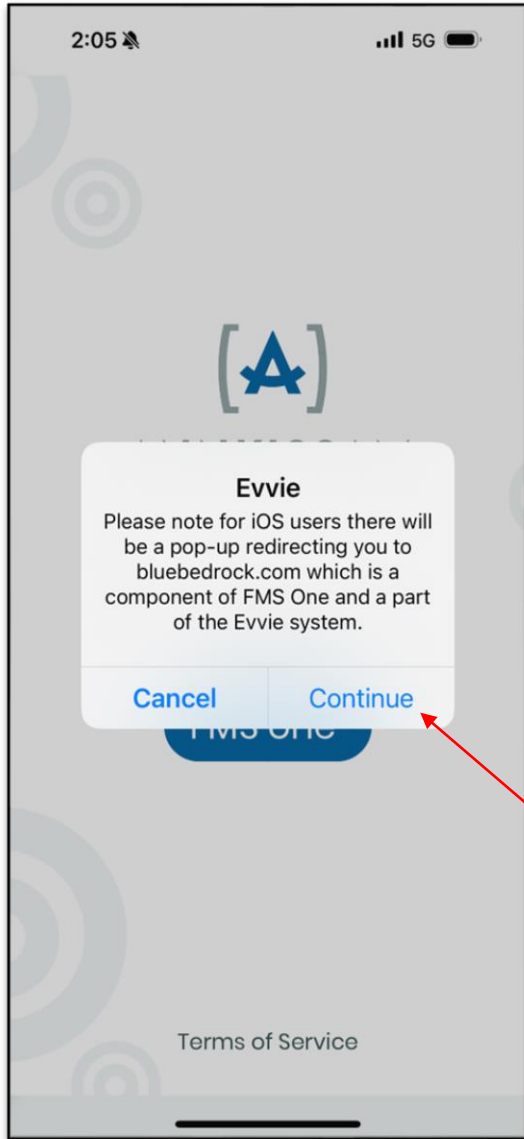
2:05

5G

Evvie

Please note for iOS users there will be a pop-up redirecting you to bluebedrock.com which is a component of FMS One and a part of the Evvie system.

Cancel

Continue

FMS One

Terms of Service